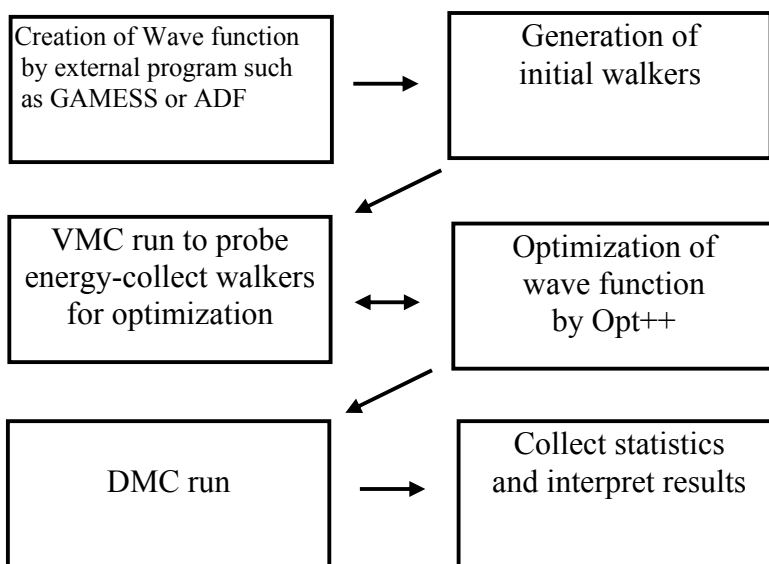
Creation of Wave function by external program such as GAMESS or ADF

Generation of initial walkers

VMC run to probe energy-collect walkers for optimization

Optimization of wave function by Opt++

DMC run

Collect statistics and interpret results